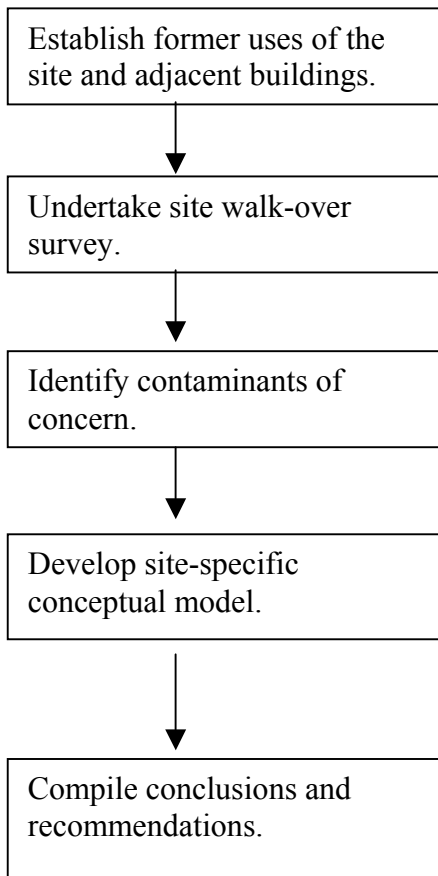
Establish former uses of the site and adjacent buildings.

Undertake site walk-over survey.

Identify contaminants of concern.

Develop site-specific conceptual model.

Compile conclusions and recommendations.